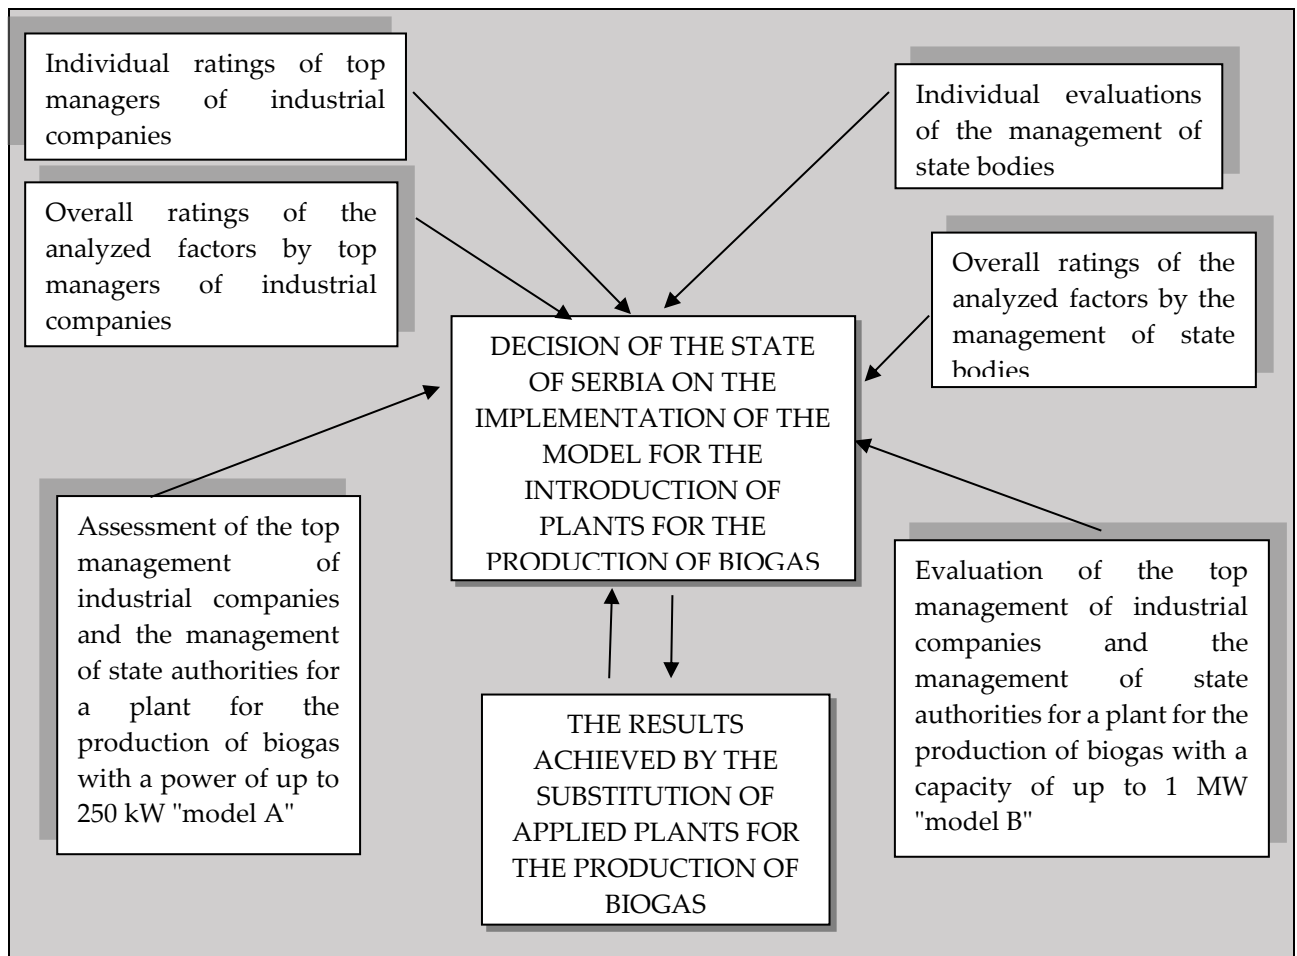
Individual ratings of top managers of industrial companies

Individual evaluations of the management of state bodies

Overall ratings of the analyzed factors by top managers of industrial companies

Overall ratings of the analyzed factors by the management of state bodies

DECISION OF THE STATE OF SERBIA ON THE IMPLEMENTATION OF THE MODEL FOR THE INTRODUCTION OF PLANTS FOR THE PRODUCTION OF BIOGAS

Assessment of the top management of industrial companies and the management of state authorities for a plant for the production of biogas with a power of up to 250 kW "model A"

Evaluation of the top management of industrial companies and the management of state authorities for a plant for the production of biogas with a capacity of up to 1 MW "model B"

THE RESULTS ACHIEVED BY THE SUBSTITUTION OF APPLIED PLANTS FOR THE PRODUCTION OF BIOGAS